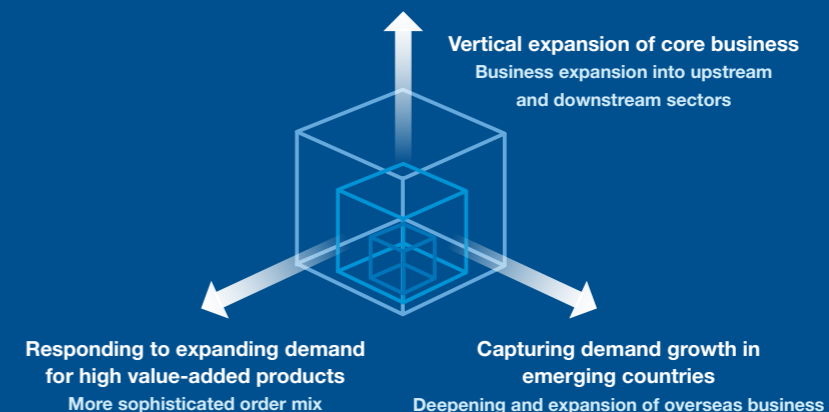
Vertical expansion of core business
Business expansion into upstream and downstream sectors

Responding to expanding demand for high value-added products
More sophisticated order mix

Capturing demand growth in emerging countries
Deepening and expansion of overseas business